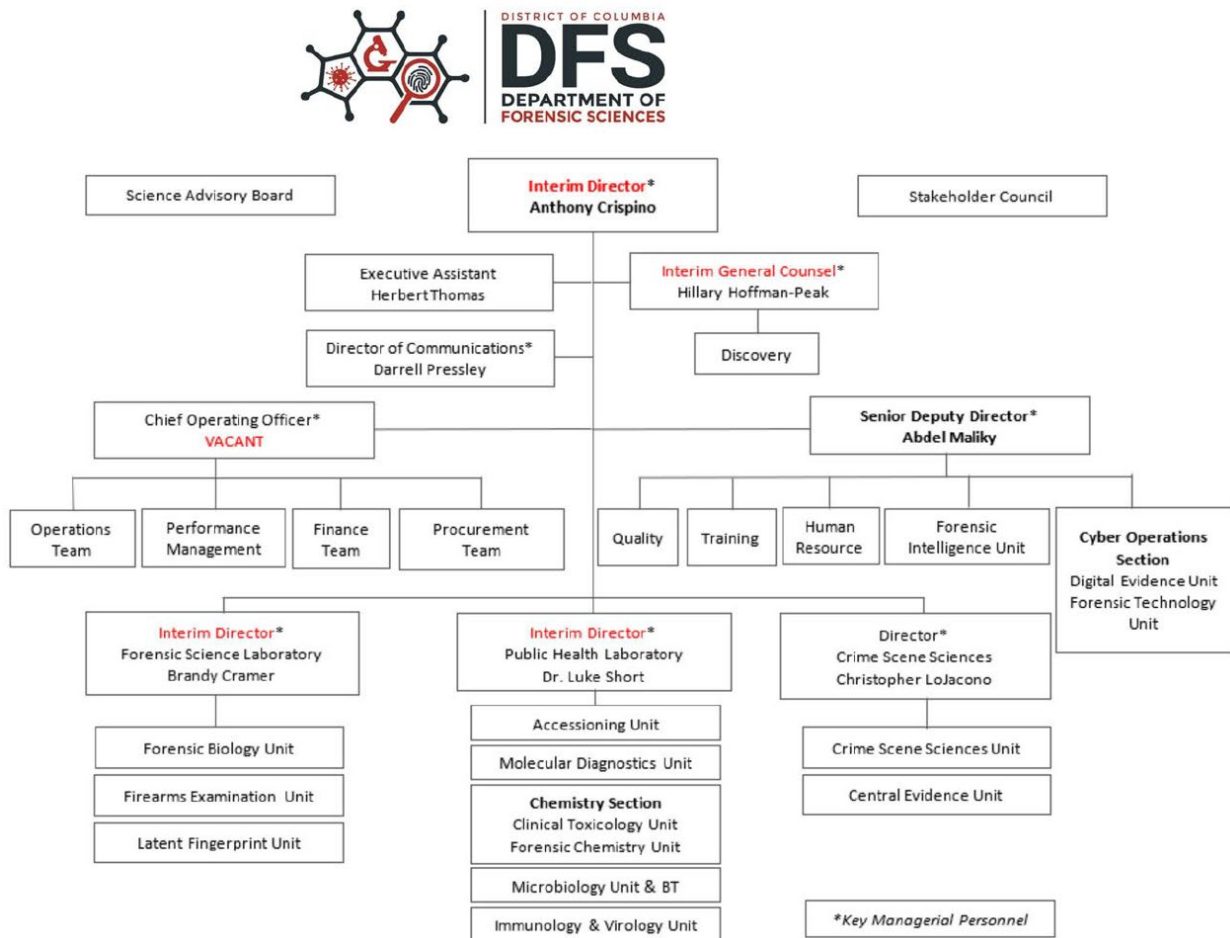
DISTRICT OF COLUMBIA
DFS
DEPARTMENT OF
FORENSIC SCIENCES

Science Advisory Board

Interim Director*
Anthony Crispino

Stakeholder Council

Executive Assistant
Herbert Thomas

Interim General Counsel*
Hillary Hoffman-Peak

Discovery

Director of Communications*
Darrell Pressley

Chief Operating Officer*
VACANT

Senior Deputy Director*
Abdel Maliky

Operations Team

Performance Management

Finance Team

Procurement Team

Quality

Training

Human Resource

Forensic Intelligence Unit

Cyber Operations Section
Digital Evidence Unit
Forensic Technology Unit

Interim Director*
Forensic Science Laboratory
Brandy Cramer

Interim Director*
Public Health Laboratory
Dr. Luke Short

Director*
Crime Scene Sciences
Christopher LoJacono

Forensic Biology Unit

Firearms Examination Unit

Latent Fingerprint Unit

Accessioning Unit

Molecular Diagnostics Unit

Chemistry Section
Clinical Toxicology Unit
Forensic Chemistry Unit

Microbiology Unit & BT

Immunology & Virology Unit

Crime Scene Sciences Unit

Central Evidence Unit

*Key Managerial Personnel